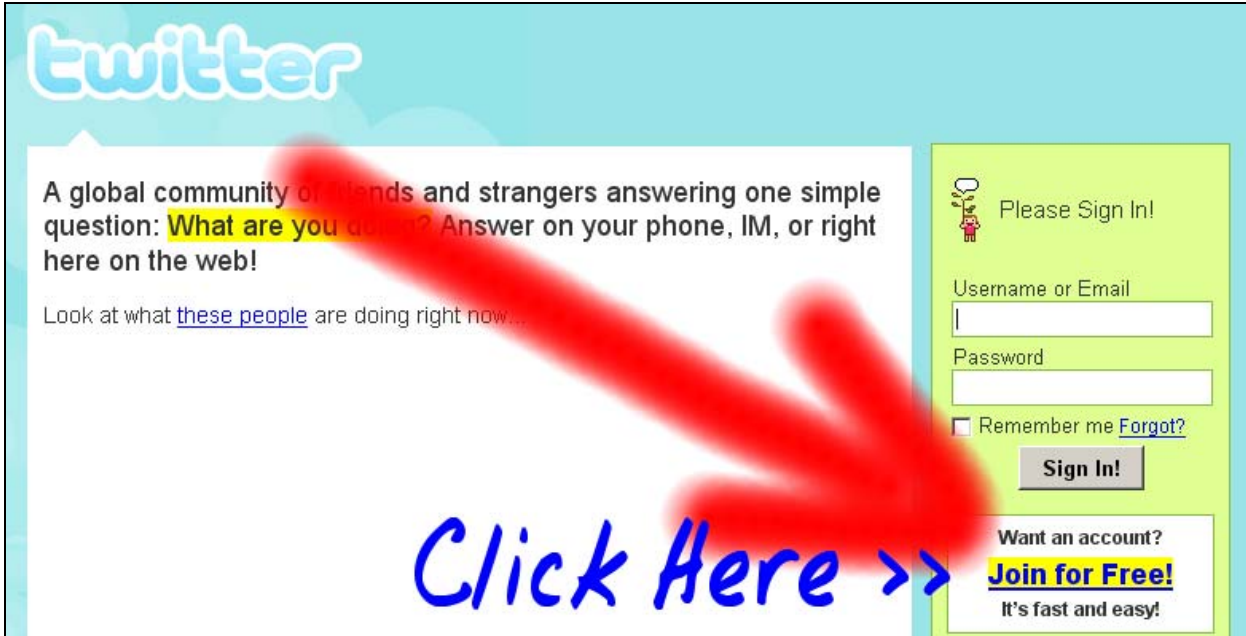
twitter

A global community of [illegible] and strangers answering one simple question: What are you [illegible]? Answer on your phone, IM, or right here on the web!

Look at what these people are doing right now...

Please Sign In!

Username or Email

Password

Remember me Forgot?

Sign In!

Want an account?

Join for Free!

It's fast and easy!

Click Here >>